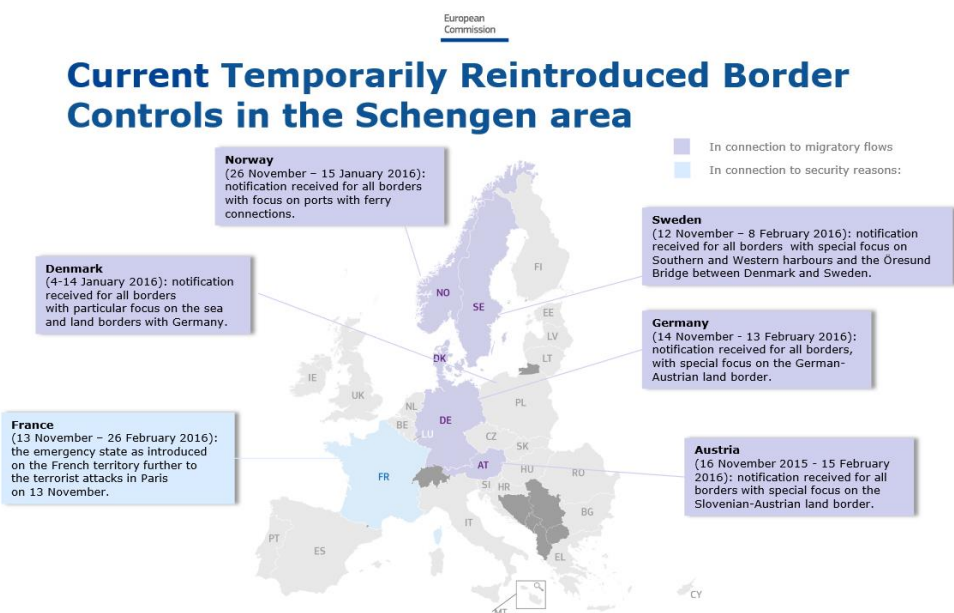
European Commission

Current Temporarily Reintroduced Border Controls in the Schengen area

In connection to migratory flows

In connection to security reasons:

Norway
(26 November – 15 January 2016): notification received for all borders with focus on ports with ferry connections.

Sweden
(12 November – 8 February 2016): notification received for all borders with special focus on Southern and Western harbours and the Öresund Bridge between Denmark and Sweden.

Denmark
(4-14 January 2016): notification received for all borders with particular focus on the sea and land borders with Germany.

Germany
(14 November - 13 February 2016): notification received for all borders, with special focus on the German-Austrian land border.

France
(13 November – 26 February 2016): the emergency state as introduced on the French territory further to the terrorist attacks in Paris on 13 November.

Austria
(16 November 2015 - 15 February 2016): notification received for all borders with special focus on the Slovenian-Austrian land border.

NO
SE
FI
EE
LV
LT
DK
IE
UK
NL
BE
LU
DE
PL
CZ
SK
FR
AT
HU
RO
SI
HR
BG
IT
PT
ES
EL
CY
MT